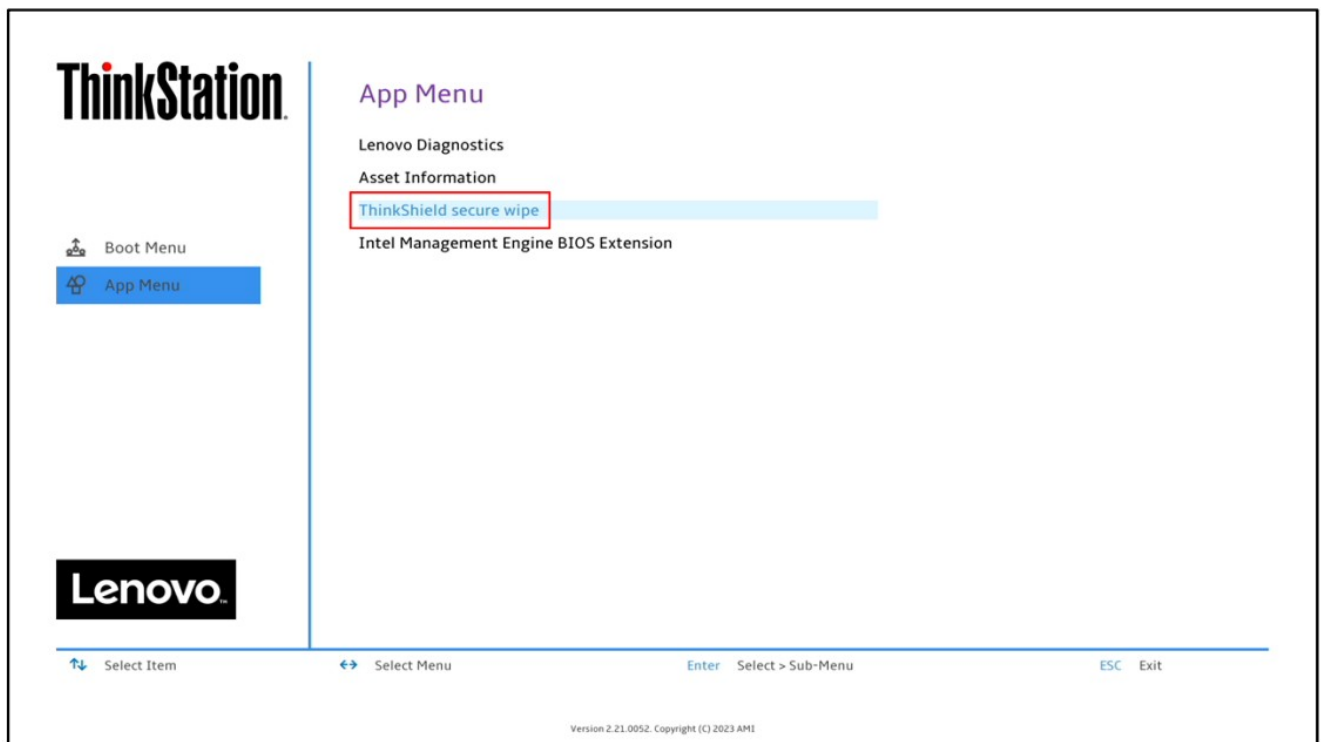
ThinkStation.

Boot Menu

App Menu

App Menu

Lenovo Diagnostics

Asset Information

ThinkShield secure wipe

Intel Management Engine BIOS Extension

Lenovo.

⇅ Select Item

↔ Select Menu

Enter Select > Sub-Menu

ESC Exit

Version 2.21.0052. Copyright (C) 2023 AMI